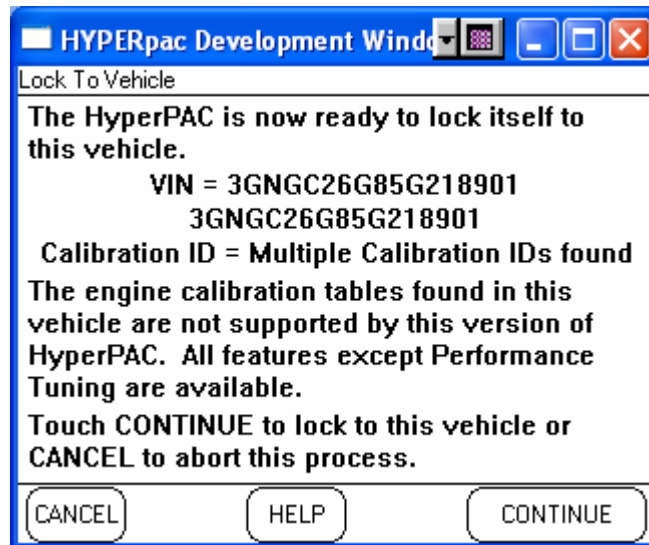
HYPERpac Development Windo

Lock To Vehicle

The HyperPAC is now ready to lock itself to this vehicle.

VIN = 3GNGC26G85G218901
3GNGC26G85G218901

Calibration ID = Multiple Calibration IDs found

The engine calibration tables found in this vehicle are not supported by this version of HyperPAC. All features except Performance Tuning are available.

Touch CONTINUE to lock to this vehicle or CANCEL to abort this process.

CANCEL HELP CONTINUE